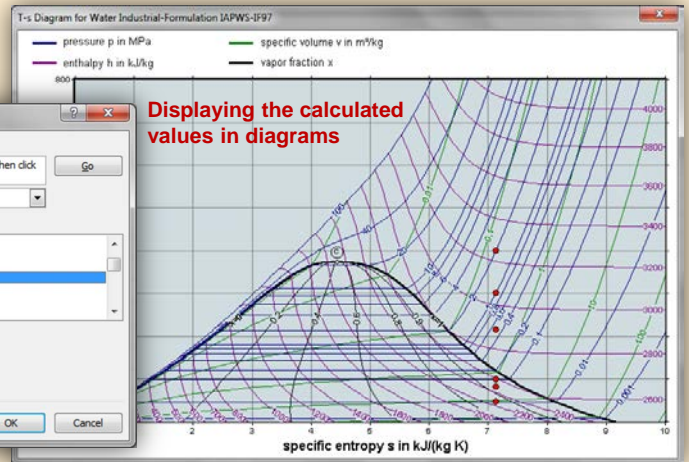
T-s Diagram for Water Industrial-Formulation IAPWS-IF97

pressure p in MPa
specific volume v in m³/kg
enthalpy h in kJ/kg
vapor fraction x

800

Displaying the calculated values in diagrams

hen click
Go

OK
Cancel

4000
3800
3600
3400
3200
3000
2800
2600

100
0.01
0.1
10
1
0.2
0.4
0.6
0.8
0.01
0.1
1
10
100
0.001

2
3
4
5
6
7
8
9
10

specific entropy s in kJ/(kg K)